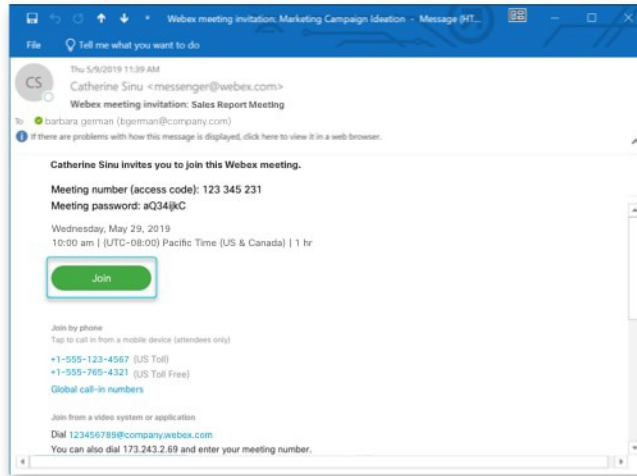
Webex meeting invitation: Marketing Campaign Ideation - Message (HT...

File

Tell me what you want to do

CS

Thu 5/9/2019 11:39 AM

Catherine Sinu <messenger@webex.com>

Webex meeting invitation: Sales Report Meeting

To barbara german (bgerman@company.com)

If there are problems with how this message is displayed, click here to view it in a web browser.

Catherine Sinu invites you to join this Webex meeting.

Meeting number (access code): 123 345 231

Meeting password: aQ34ijkC

Wednesday, May 29, 2019

10:00 am | (UTC-08:00) Pacific Time (US & Canada) | 1 hr

Join

Join by phone

Tap to call in from a mobile device (attendees only)

+1-555-123-4567 (US Toll)

+1-555-765-4321 (US Toll Free)

Global call-in numbers

Join from a video system or application

Dial 123456789@company.webex.com

You can also dial 173.243.2.69 and enter your meeting number.